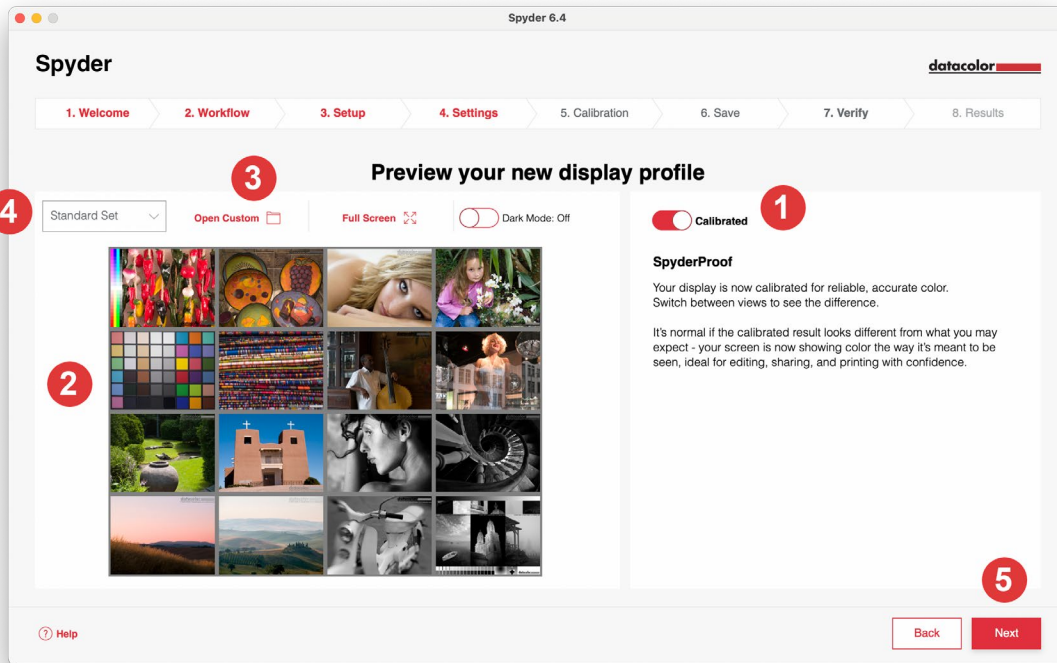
Spyder 6.4

Spyder

datacolor

1. Welcome
2. Workflow
3. Setup
4. Settings
5. Calibration
6. Save
7. Verify
8. Results

Preview your new display profile

4
Standard Set
3
Open Custom
Full Screen
Dark Mode: Off

Calibrated
1

2

SpyderProof

Your display is now calibrated for reliable, accurate color. Switch between views to see the difference.

It's normal if the calibrated result looks different from what you may expect - your screen is now showing color the way it's meant to be seen, ideal for editing, sharing, and printing with confidence.

5

Help

Back
Next